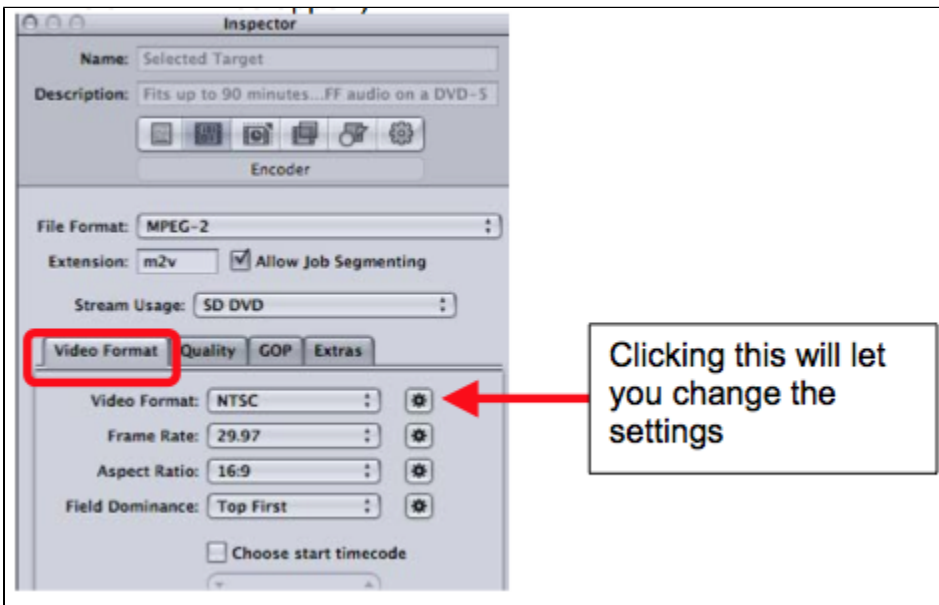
Inspector

Name: Selected Target

Description: Fits up to 90 minutes...FF audio on a DVD-5

Encoder

File Format: MPEG-2

Extension: m2v

Allow Job Segmenting

Stream Usage: SD DVD

Video Format | Quality | GOP | Extras

Video Format: NTSC

Frame Rate: 29.97

Aspect Ratio: 16:9

Field Dominance: Top First

Choose start timecode

Clicking this will let you change the settings